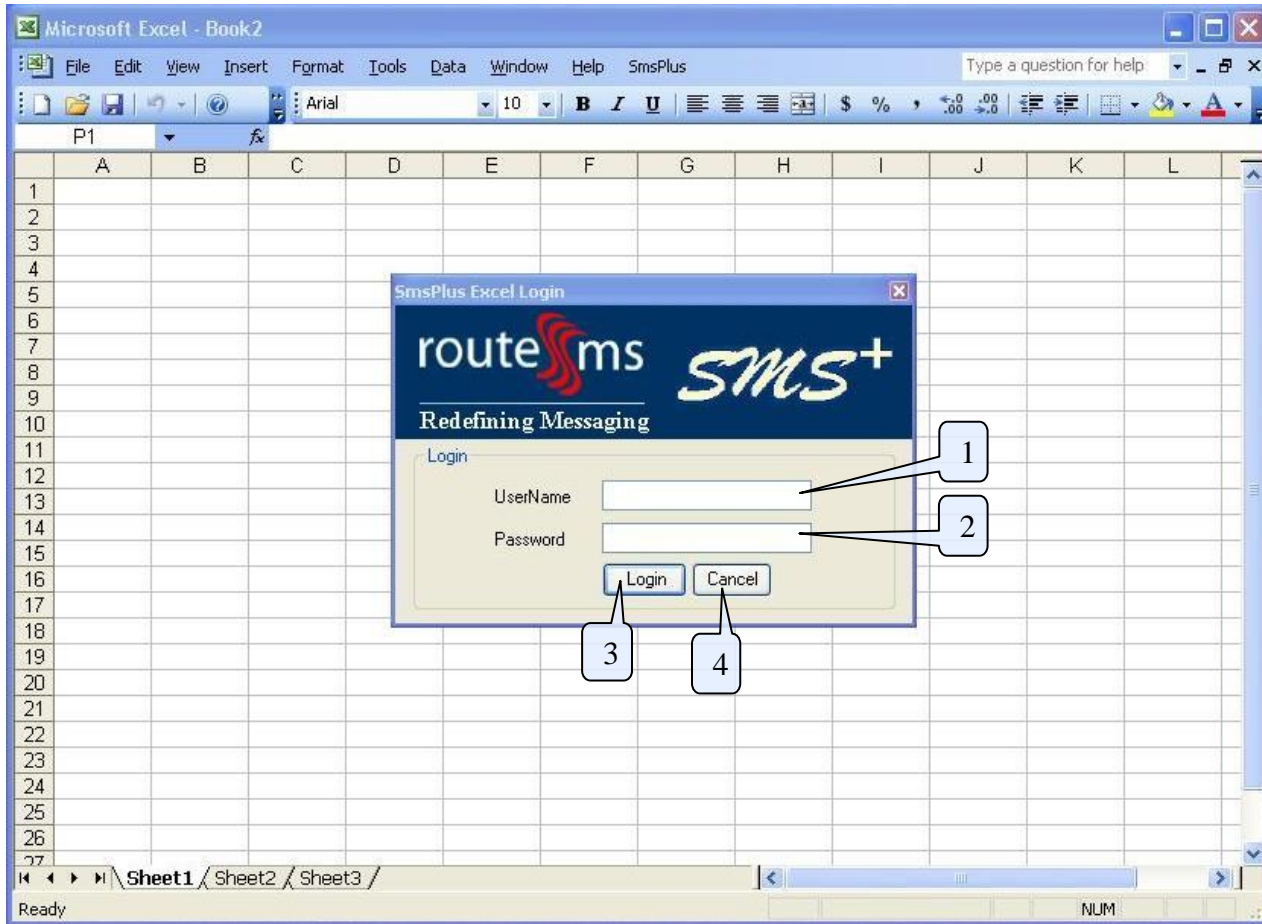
Microsoft Excel - Book2

File Edit View Insert Format Tools Data Window Help SmsPlus

Type a question for help

Arial 10 B I U $ % ,

P1 $f_x$

| | A | B | C | D | E | F | G | H | I | J | K | L |
|---|---|---|---|---|---|---|---|---|---|---|---|---|
| 1 | | | | | | | | | | | | |
| 2 | | | | | | | | | | | | |
| 3 | | | | | | | | | | | | |
| 4 | | | | | | | | | | | | |
| 5 | | | | | | | | | | | | |
| 6 | | | | | | | | | | | | |
| 7 | | | | | | | | | | | | |
| 8 | | | | | | | | | | | | |
| 9 | | | | | | | | | | | | |
| 10 | | | | | | | | | | | | |
| 11 | | | | | | | | | | | | |
| 12 | | | | | | | | | | | | |
| 13 | | | | | | | | | | | | |
| 14 | | | | | | | | | | | | |
| 15 | | | | | | | | | | | | |
| 16 | | | | | | | | | | | | |
| 17 | | | | | | | | | | | | |
| 18 | | | | | | | | | | | | |
| 19 | | | | | | | | | | | | |
| 20 | | | | | | | | | | | | |
| 21 | | | | | | | | | | | | |
| 22 | | | | | | | | | | | | |
| 23 | | | | | | | | | | | | |
| 24 | | | | | | | | | | | | |
| 25 | | | | | | | | | | | | |
| 26 | | | | | | | | | | | | |
| 27 | | | | | | | | | | | | |

SmsPlus Excel Login

route sms SMS+

Redefining Messaging

Login

UserName

Password

Login Cancel

1

2

3

4

Sheet1 Sheet2 Sheet3

Ready NUM